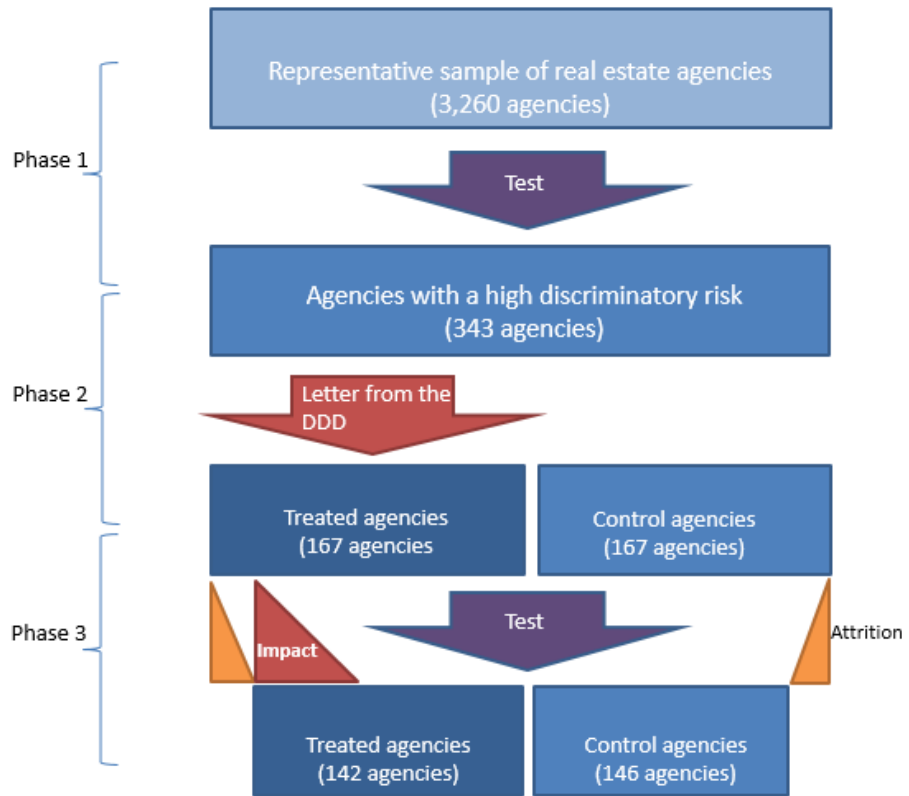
Phase 1

Representative sample of real estate agencies (3,260 agencies)

Test

Agencies with a high discriminatory risk (343 agencies)

Phase 2

Letter from the DDD

Treated agencies (167 agencies

Control agencies (167 agencies)

Phase 3

Impact

Test

Attrition

Treated agencies (142 agencies)

Control agencies (146 agencies)